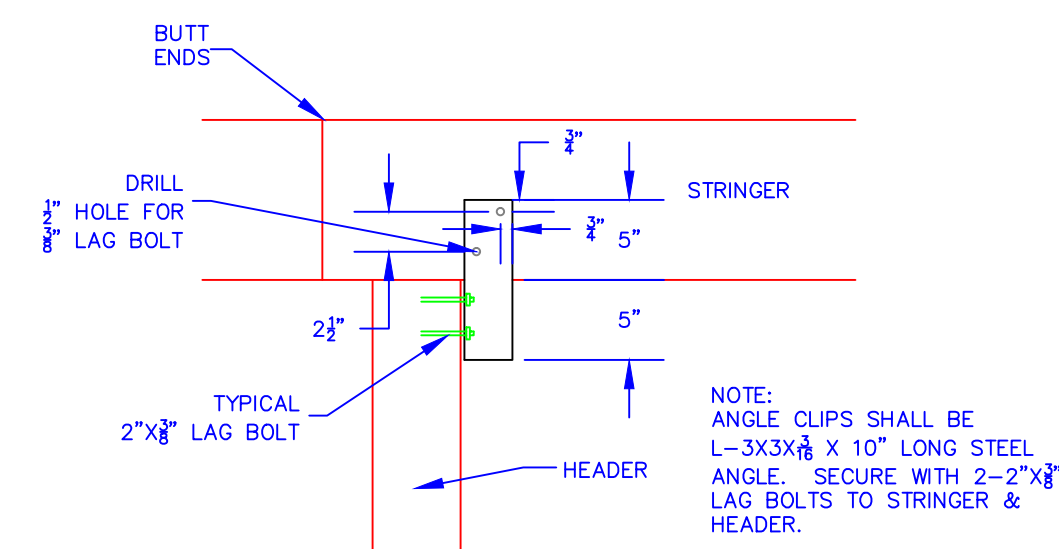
BUTT ENDS

$\frac{3}{4}$"

DRILL
$\frac{1}{2}$" HOLE FOR
$\frac{3}{8}$" LAG BOLT

STRINGER

$\frac{3}{4}$"

5"

$2\frac{1}{2}$"

5"

TYPICAL
2"X$\frac{3}{8}$" LAG BOLT

NOTE:
ANGLE CLIPS SHALL BE L-3X3X$\frac{3}{16}$ X 10" LONG STEEL ANGLE. SECURE WITH 2-2"X$\frac{3}{8}$" LAG BOLTS TO STRINGER & HEADER.

HEADER